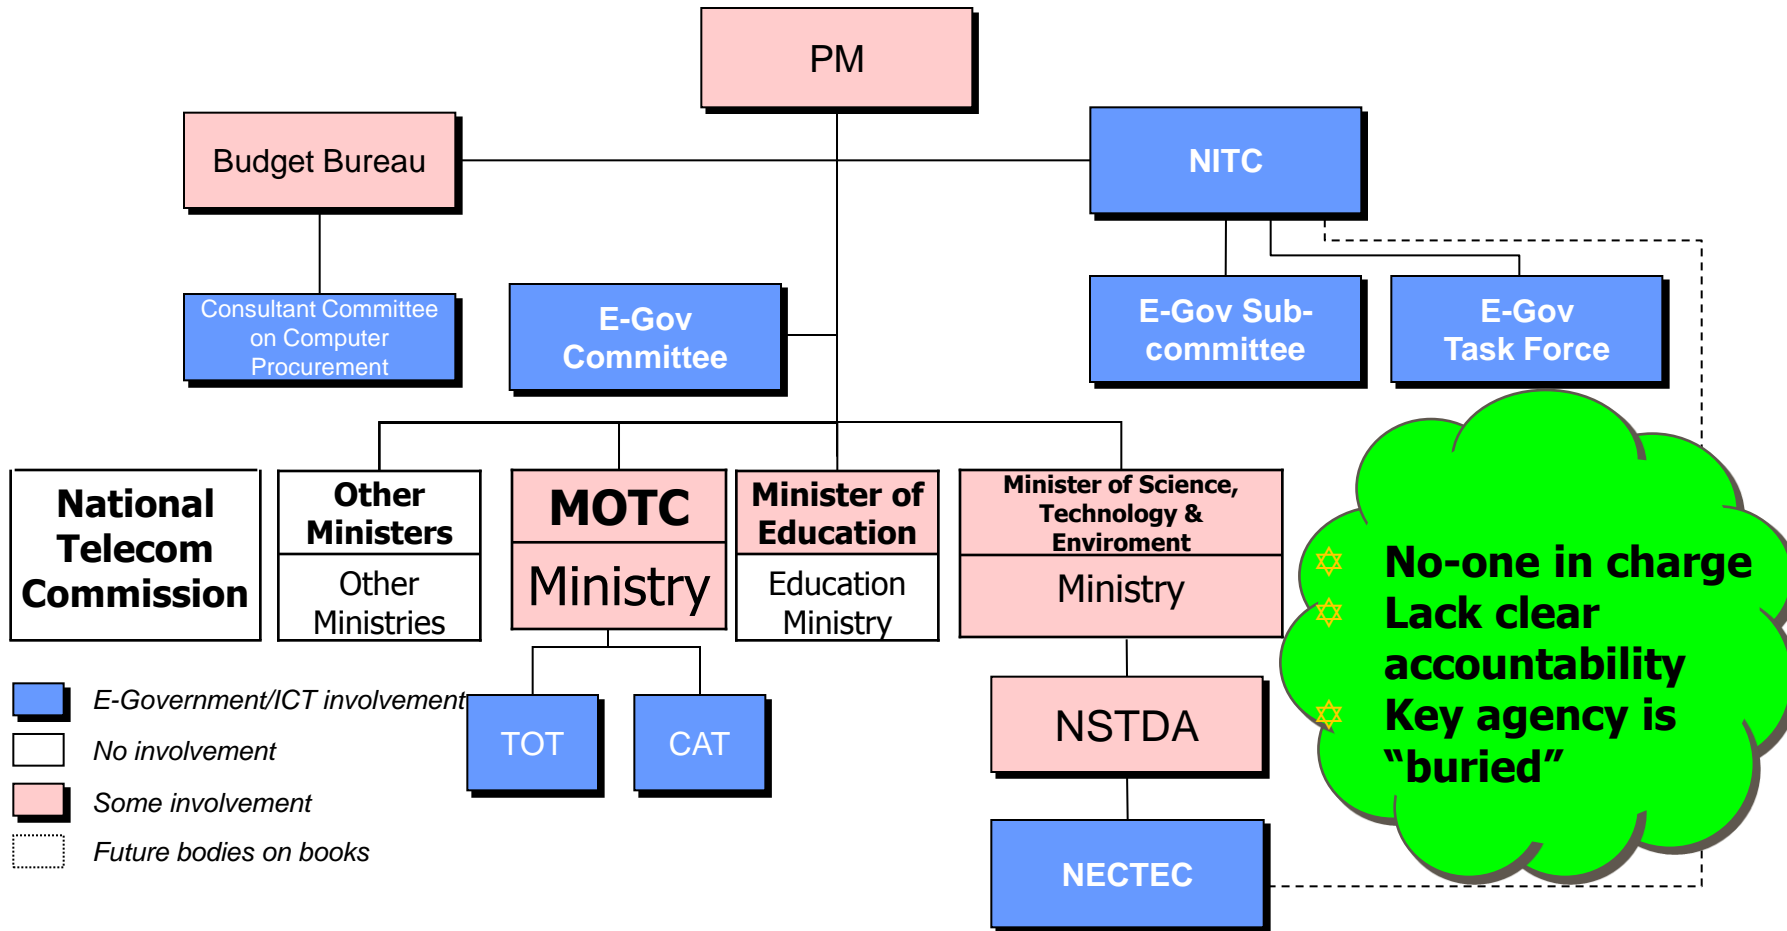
PM

Budget Bureau

NITC

Consultant Committee on Computer Procurement

E-Gov Committee

E-Gov Sub-committee

E-Gov Task Force

National Telecom Commission

Other Ministers

Other Ministries

MOTC

Ministry

Minister of Education

Education Ministry

Minister of Science, Technology & Enviroment

Ministry

No-one in charge
Lack clear accountability
Key agency is "buried"

E-Government/ICT involvement
No involvement
Some involvement
Future bodies on books

TOT

CAT

NSTDA

NECTEC